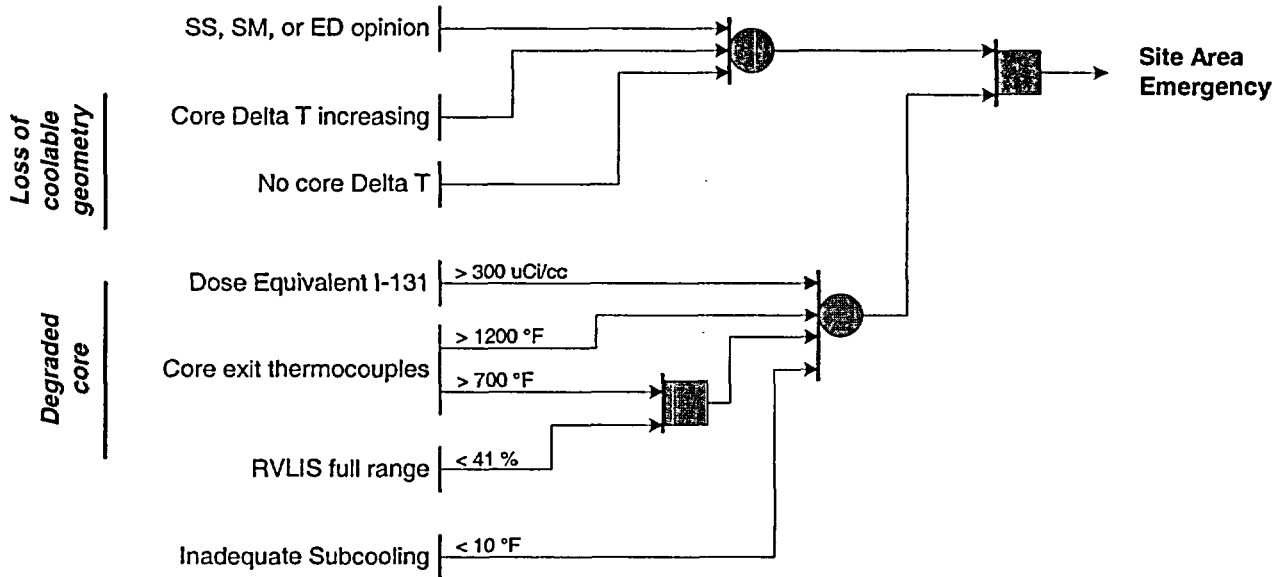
Loss of coolable geometry

SS, SM, or ED opinion

Core Delta T increasing

No core Delta T

Site Area Emergency

Degraded core

Dose Equivalent I-131

> 300 uCi/cc

> 1200 °F

Core exit thermocouples

> 700 °F

RVLIS full range

< 41 %

Inadequate Subcooling

< 10 °F